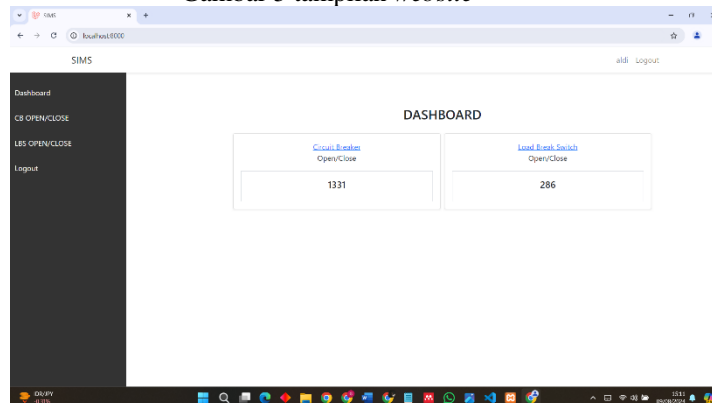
Gambar 5 Tampilan website

SIMS

localhost:8000

SIMS

aldi Logout

Dashboard

CB OPEN/CLOSE

LBS OPEN/CLOSE

Logout

DASHBOARD

Circuit Breaker
Open/Close

1331

Load Break Switch
Open/Close

286

CHF/JPY
-0.15%

15:11